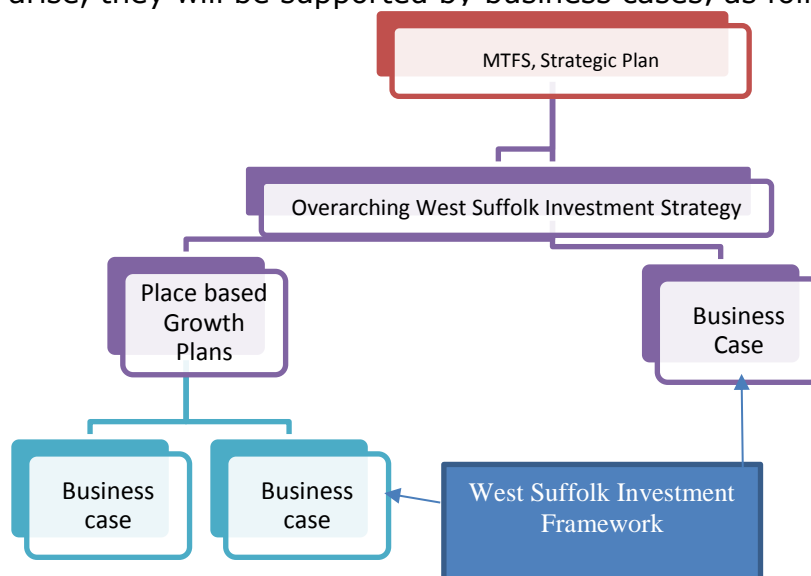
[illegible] they will be supported by business cases, as fol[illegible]

MTFS, Strategic Plan

Overarching West Suffolk Investment Strategy

Place based Growth Plans

Business Case

Business case

Business case

West Suffolk Investment Framework